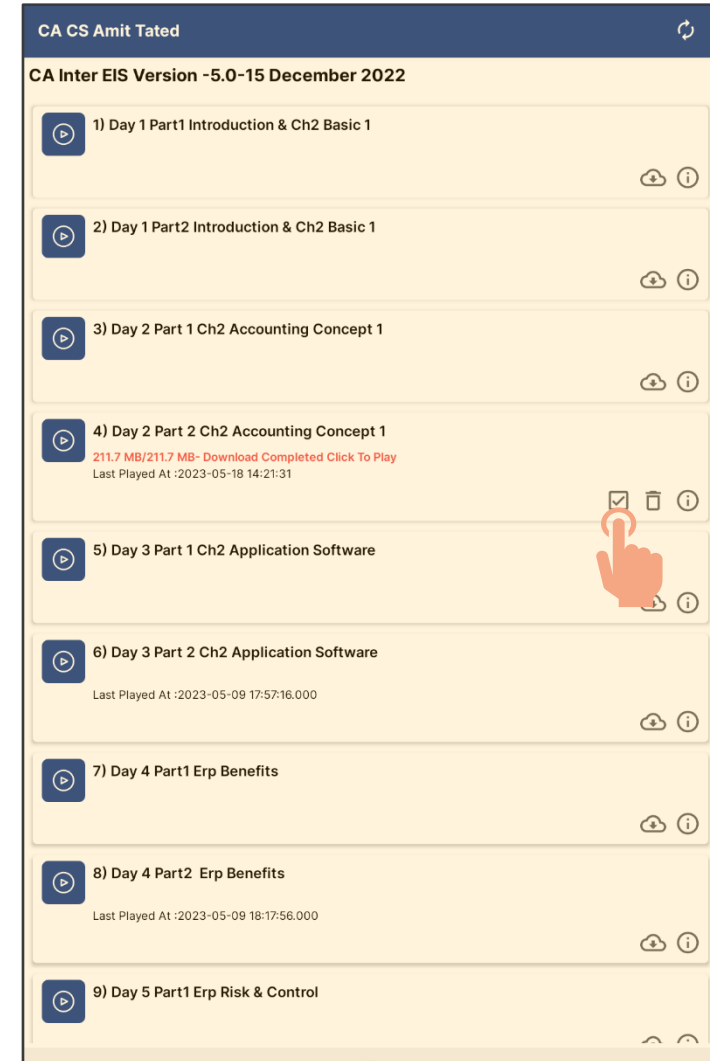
CA CS Amit Tated

CA Inter EIS Version -5.0-15 December 2022

1) Day 1 Part1 Introduction & Ch2 Basic 1

2) Day 1 Part2 Introduction & Ch2 Basic 1

3) Day 2 Part 1 Ch2 Accounting Concept 1

4) Day 2 Part 2 Ch2 Accounting Concept 1
211.7 MB/211.7 MB- Download Completed Click To Play
Last Played At :2023-05-18 14:21:31

5) Day 3 Part 1 Ch2 Application Software

6) Day 3 Part 2 Ch2 Application Software
Last Played At :2023-05-09 17:57:16.000

7) Day 4 Part1 Erp Benefits

8) Day 4 Part2 Erp Benefits
Last Played At :2023-05-09 18:17:56.000

9) Day 5 Part1 Erp Risk & Control